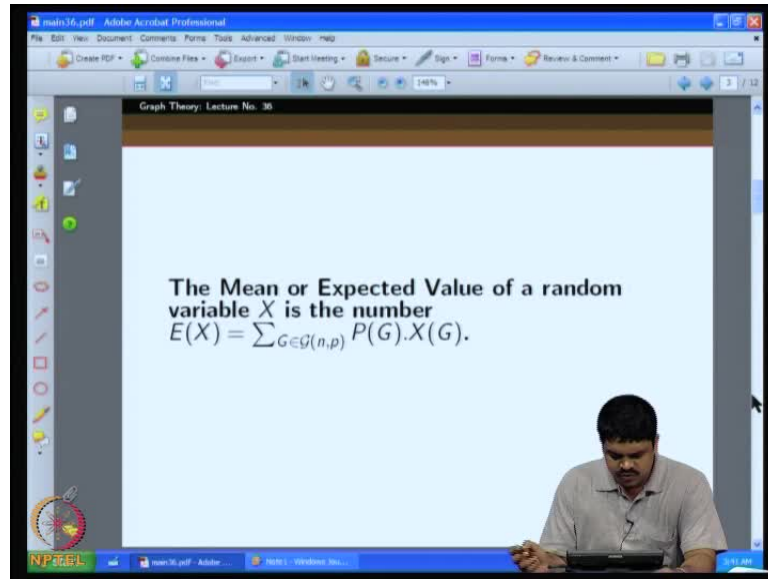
main36.pdf - Adobe Acrobat Professional

File Edit View Document Comments Forms Tools Advanced Window Help

Create PDF · Combine Files · Export · Start Meeting · Secure · Sign · Forms · Review & Comment ·

Find

146%

3 / 12

Graph Theory: Lecture No. 36

The Mean or Expected Value of a random variable $X$ is the number $E(X) = \sum_{G \in \mathcal{G}(n,p)} P(G).X(G)$.

NPTEL

main36.pdf - Adobe ...

Note1 - Windows Jou...

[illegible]